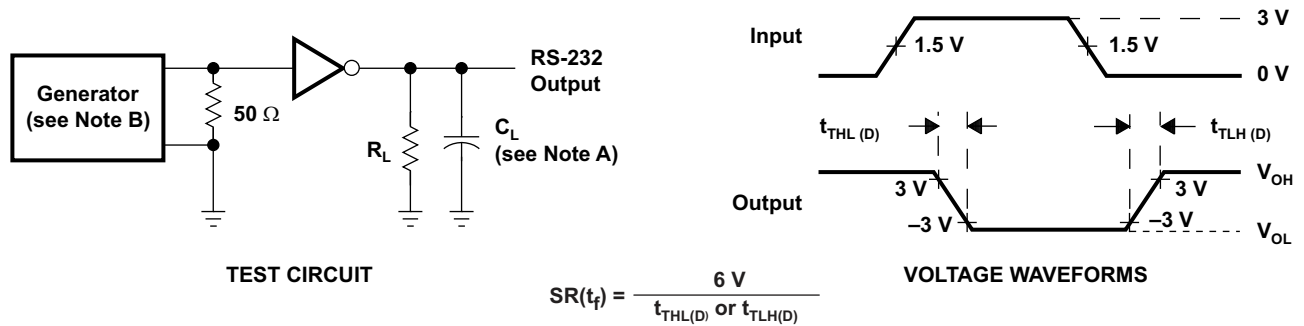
Generator (see Note B)

50 Ω

RS-232 Output

$R_L$

$C_L$ (see Note A)

TEST CIRCUIT

Input

1.5 V

1.5 V

3 V

0 V

$t_{THL\ (D)}$

$t_{TLH\ (D)}$

Output

3 V

3 V

$V_{OH}$

–3 V

–3 V

$V_{OL}$

VOLTAGE WAVEFORMS

$SR(t_f) = \frac{6\ V}{t_{THL(D)} \text{ or } t_{TLH(D)}}$